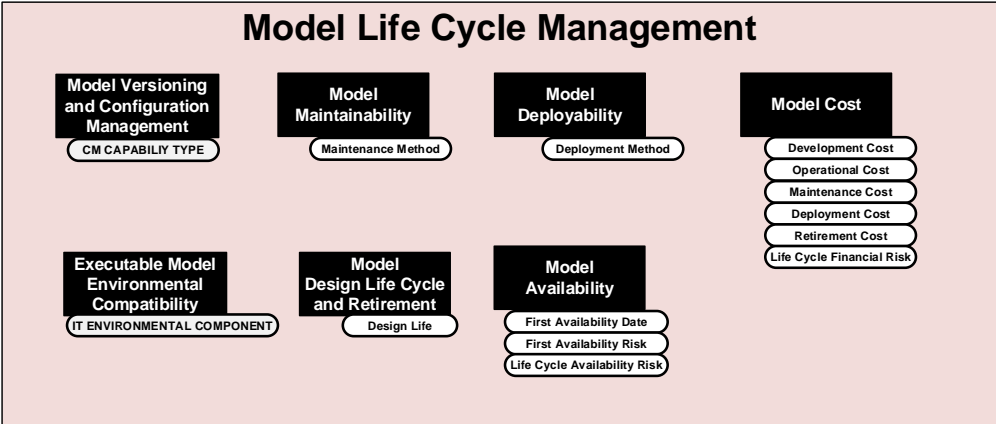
Model Life Cycle Management

Model Versioning and Configuration Management

CM CAPABILIY TYPE

Model Maintainability

Maintenance Method

Model Deployability

Deployment Method

Model Cost

Development Cost

Operational Cost

Maintenance Cost

Deployment Cost

Retirement Cost

Life Cycle Financial Risk

Executable Model Environmental Compatibility

IT ENVIRONMENTAL COMPONENT

Model Design Life Cycle and Retirement

Design Life

Model Availability

First Availability Date

First Availability Risk

Life Cycle Availability Risk